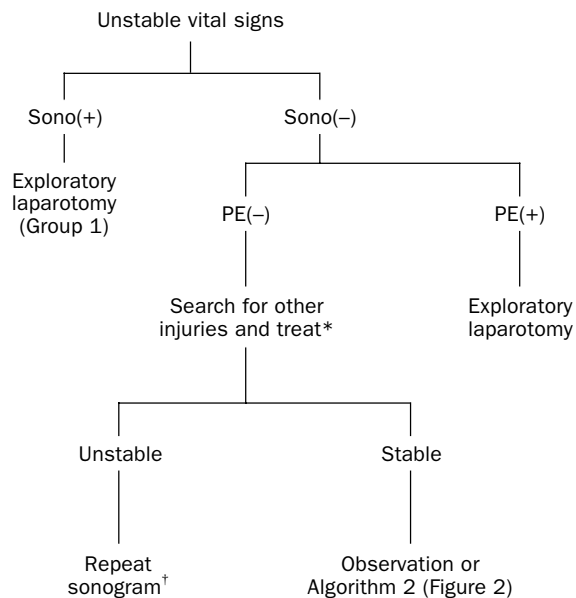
Unstable vital signs

Sono(+)

Sono(–)

Exploratory laparotomy (Group 1)

PE(–)

PE(+)

Search for other injuries and treat*

Exploratory laparotomy

Unstable

Stable

Repeat sonogram$^{\dagger}$

Observation or Algorithm 2 (Figure 2)